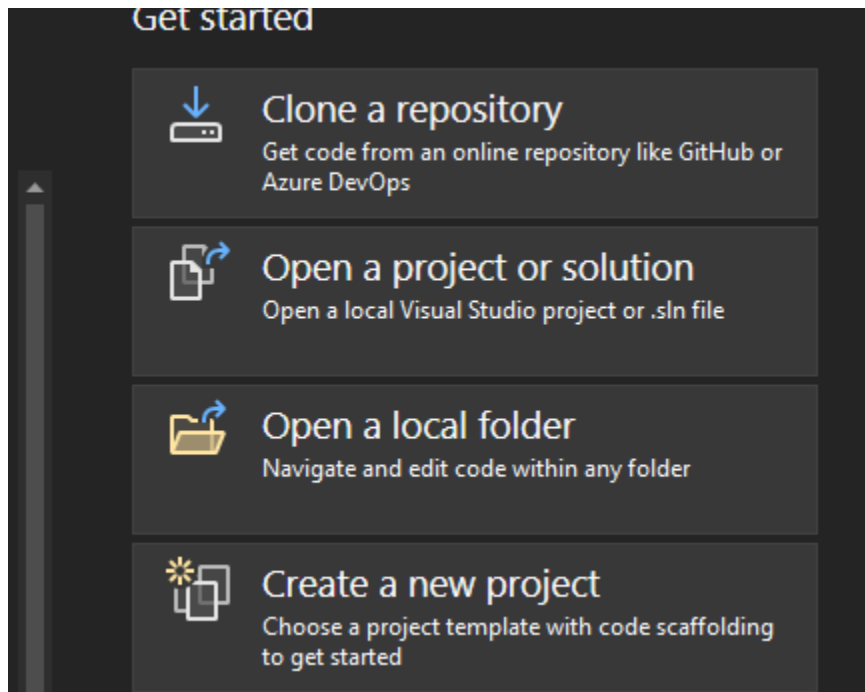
Get started

Clone a repository
Get code from an online repository like GitHub or Azure DevOps

Open a project or solution
Open a local Visual Studio project or .sln file

Open a local folder
Navigate and edit code within any folder

Create a new project
Choose a project template with code scaffolding to get started